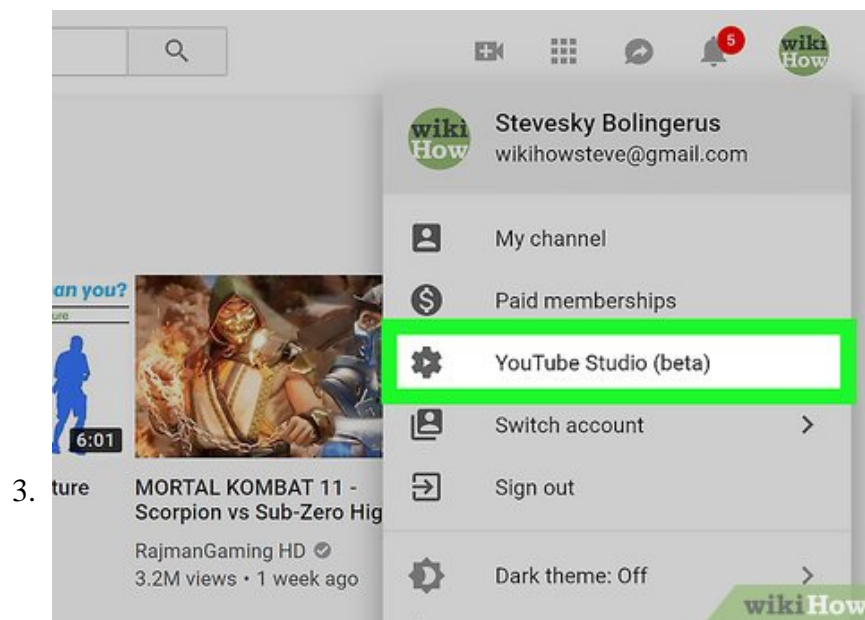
3.

5

wiki How

wiki How

Stevesky Bolingerus
wikihowsteve@gmail.com

My channel

Paid memberships

YouTube Studio (beta)

Switch account

Sign out

Dark theme: Off

an you?

ure

6:01

ture

MORTAL KOMBAT 11 - Scorpion vs Sub-Zero Hig

RajmanGaming HD
3.2M views • 1 week ago

wiki How